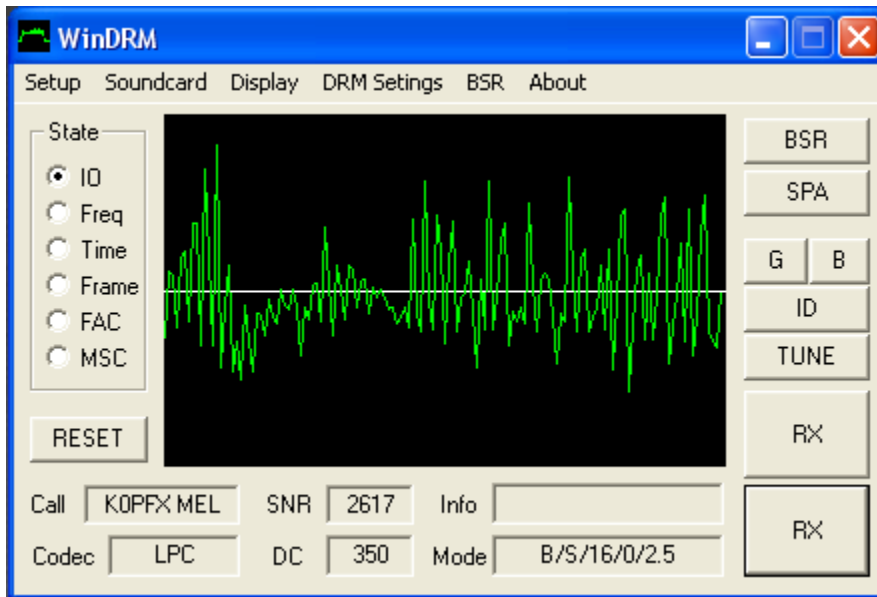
WinDRM

Setup Soundcard Display DRM Setings BSR About

State

IO

Freq

Time

Frame

FAC

MSC

RESET

BSR

SPA

G

B

ID

TUNE

RX

RX

Call K0PFX MEL

SNR 2617

Info

Codec LPC

DC 350

Mode B/S/16/0/2.5